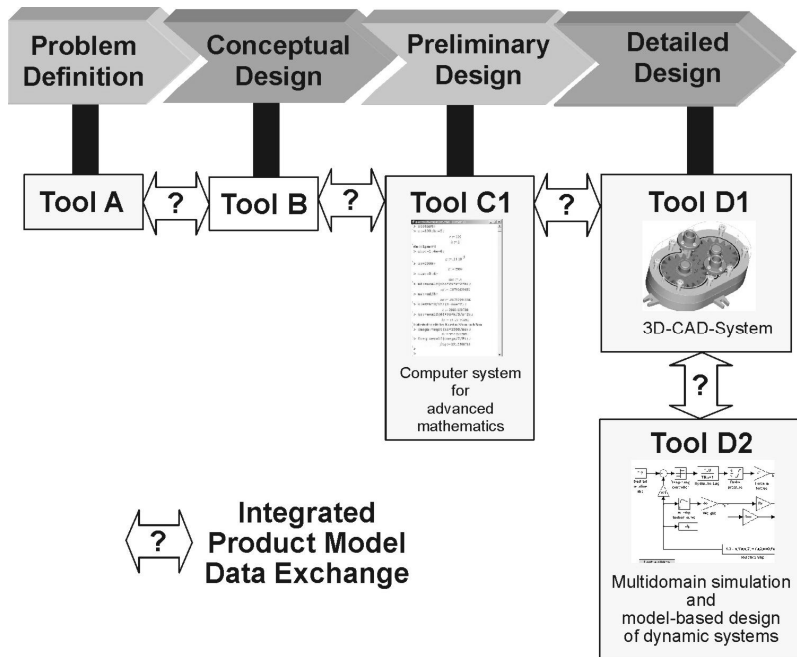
Problem Definition

Conceptual Design

Preliminary Design

Detailed Design

Tool A

?

Tool B

?

Tool C1

?

Tool D1

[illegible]

Computer system for advanced mathematics

3D-CAD-System

?

Tool D2

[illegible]

Multidomain simulation and model-based design of dynamic systems

?

Integrated Product Model Data Exchange